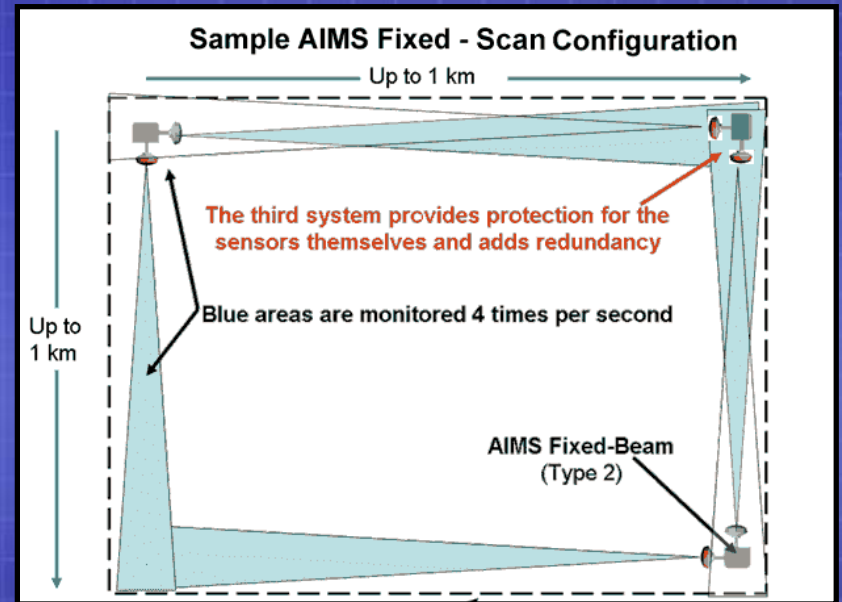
Sample AIMS Fixed - Scan Configuration

Up to 1 km

Up to 1 km

The third system provides protection for the sensors themselves and adds redundancy

Blue areas are monitored 4 times per second

AIMS Fixed-Beam (Type 2)